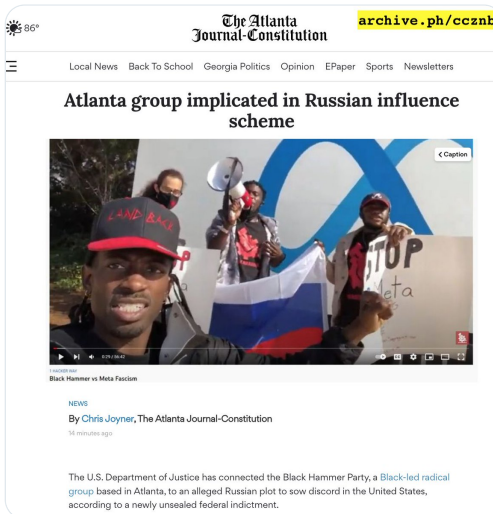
86°

The Atlanta Journal-Constitution

archive.ph/ccznb

Local News Back To School Georgia Politics Opinion EPaper Sports Newsletters

Atlanta group implicated in Russian influence scheme

< Caption

LAND BACK

STOP Meta

0:19 / 56:42

1 HAMMER WAY
Black Hammer vs Meta Fascism

NEWS

By Chris Joyner, The Atlanta Journal-Constitution

14 minutes ago

The U.S. Department of Justice has connected the Black Hammer Party, a Black-led radical group based in Atlanta, to an alleged Russian plot to sow discord in the United States, according to a newly unsealed federal indictment.